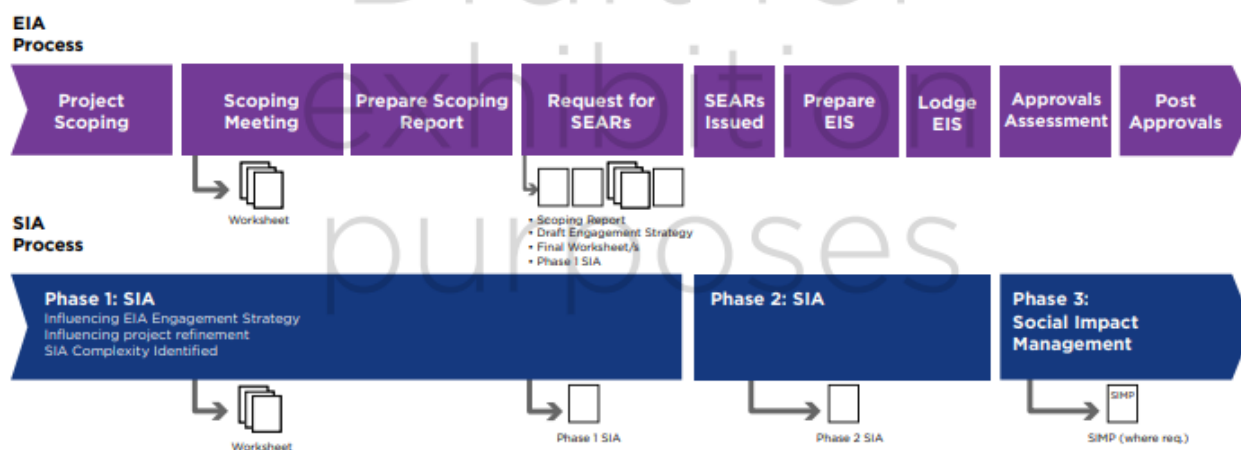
Draft for exhibition purposes

EIA Process

Project Scoping

Scoping Meeting

Prepare Scoping Report

Request for SEARs

SEARs Issued

Prepare EIS

Lodge EIS

Approvals Assessment

Post Approvals

Worksheet

• Scoping Report
• Draft Engagement Strategy
• Final Worksheet/s
• Phase 1 SIA

SIA Process

Phase 1: SIA
Influencing EIA Engagement Strategy
Influencing project refinement
SIA Complexity Identified

Phase 2: SIA

Phase 3: Social Impact Management

Worksheet

Phase 1 SIA

Phase 2 SIA

SIMP

SIMP (where req.)